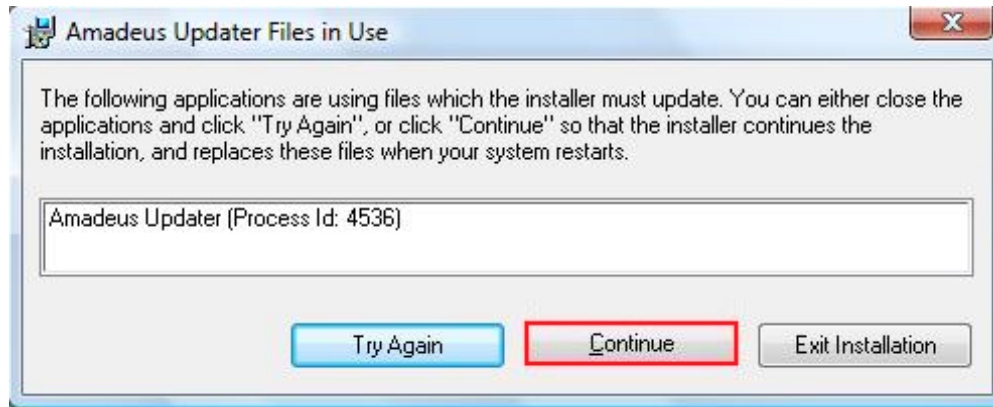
Amadeus Updater Files in Use

The following applications are using files which the installer must update. You can either close the applications and click "Try Again", or click "Continue" so that the installer continues the installation, and replaces these files when your system restarts.

Amadeus Updater (Process Id: 4536)

Try Again

Continue

Exit Installation